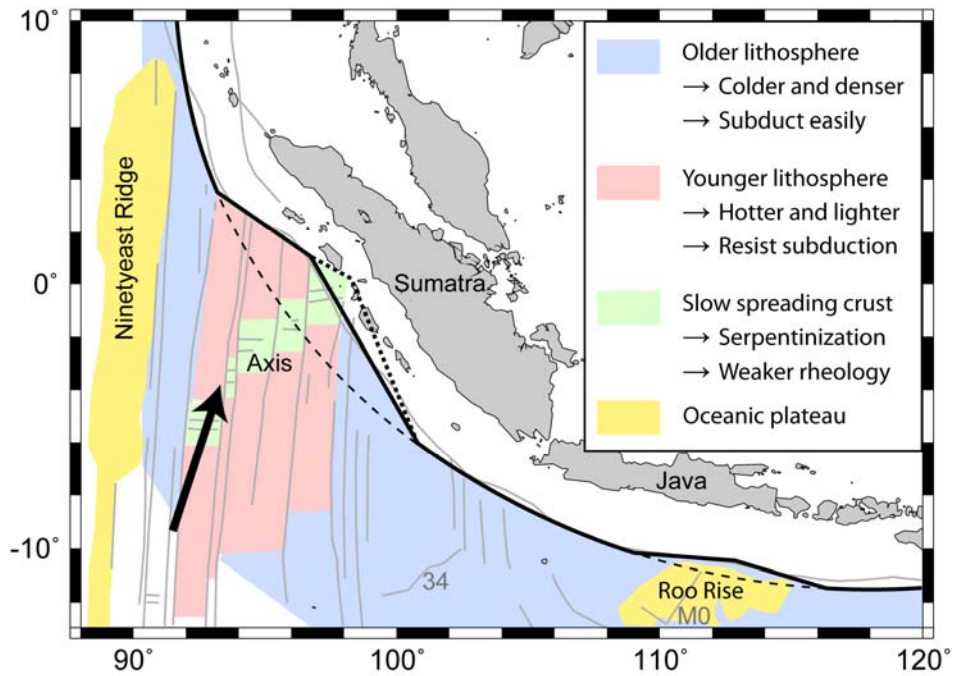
10°

0°

-10°

90°
100°
110°
120°

Ninetyeast Ridge

Sumatra

Axis

Java

34

Roo Rise

M0

Older lithosphere
→ Colder and denser
→ Subduct easily

Younger lithosphere
→ Hotter and lighter
→ Resist subduction

Slow spreading crust
→ Serpentinization
→ Weaker rheology

Oceanic plateau